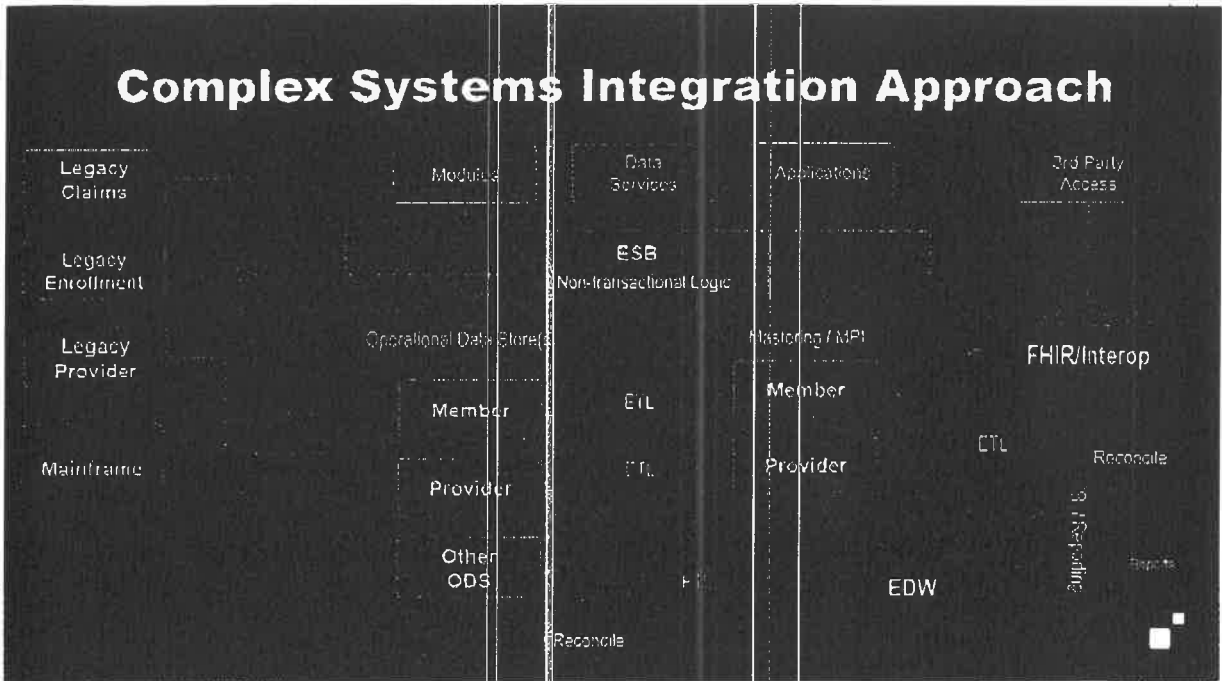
Complex Systems Integration Approach

Legacy Claims

Modules

Data Services

Applications

3rd Party Access

Legacy Enrollment

ESB

Non-transactional Logic

Legacy Provider

Operational Data Store(s

Mastering / MPI

FHIR/Interop

Member

ETL

Member

ETL

Reconcile

Mainframe

ETL

Provider

Provider

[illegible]

Other ODS

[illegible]

EDW

Reports

Reconcile